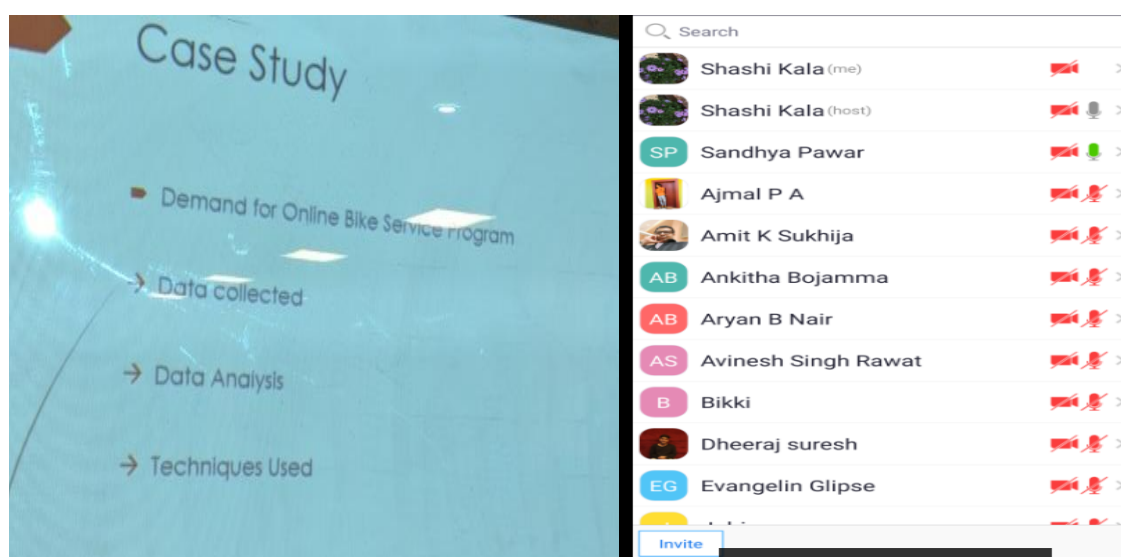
Case Study

Demand for Online Bike Service Program

→ Data collected

→ Data Analysis

→ Techniques Used

Search

Shashi Kala (me)

Shashi Kala (host)

SP Sandhya Pawar

Ajmal P A

Amit K Sukhija

AB Ankitha Bojamma

AB Aryan B Nair

AS Avinesh Singh Rawat

B Bikki

Dheeraj suresh

EG Evangelin Glipse

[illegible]

Invite